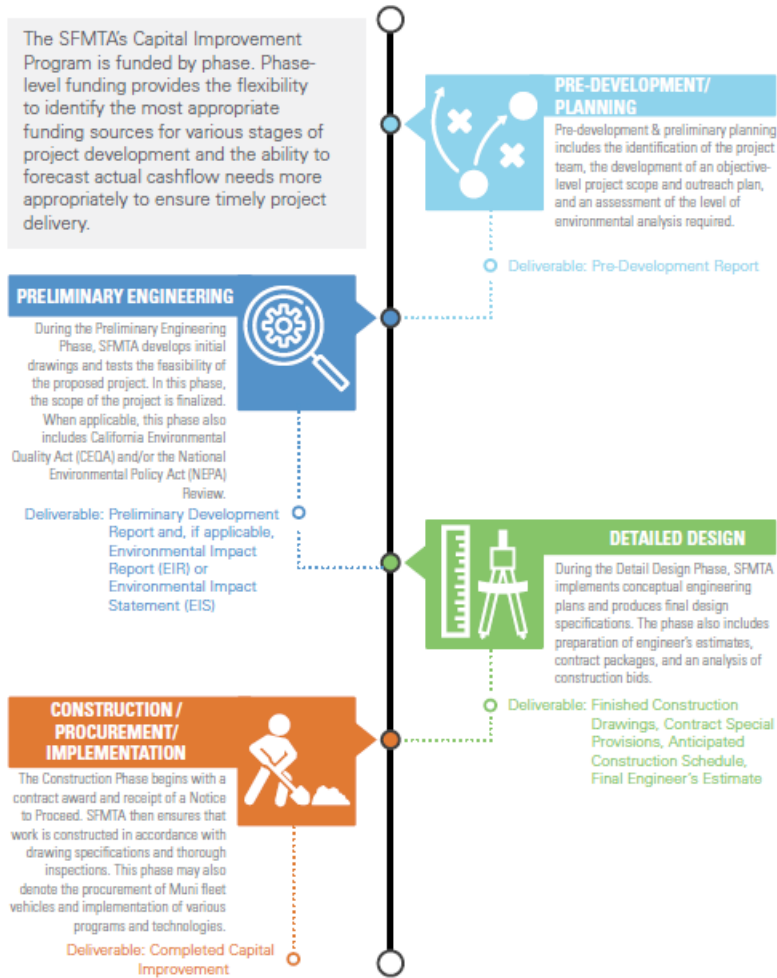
The SFMTA's Capital Improvement Program is funded by phase. Phase-level funding provides the flexibility to identify the most appropriate funding sources for various stages of project development and the ability to forecast actual cashflow needs more appropriately to ensure timely project delivery.

PRE-DEVELOPMENT/ PLANNING

Pre-development & preliminary planning includes the identification of the project team, the development of an objective-level project scope and outreach plan, and an assessment of the level of environmental analysis required.

Deliverable: Pre-Development Report

PRELIMINARY ENGINEERING

During the Preliminary Engineering Phase, SFMTA develops initial drawings and tests the feasibility of the proposed project. In this phase, the scope of the project is finalized. When applicable, this phase also includes California Environmental Quality Act (CEQA) and/or the National Environmental Policy Act (NEPA) Review.

Deliverable: Preliminary Development Report and, if applicable, Environmental Impact Report (EIR) or Environmental Impact Statement (EIS)

DETAILED DESIGN

During the Detail Design Phase, SFMTA implements conceptual engineering plans and produces final design specifications. The phase also includes preparation of engineer's estimates, contract packages, and an analysis of construction bids.

Deliverable: Finished Construction Drawings, Contract Special Provisions, Anticipated Construction Schedule, Final Engineer's Estimate

CONSTRUCTION / PROCUREMENT/ IMPLEMENTATION

The Construction Phase begins with a contract award and receipt of a Notice to Proceed. SFMTA then ensures that work is constructed in accordance with drawing specifications and thorough inspections. This phase may also denote the procurement of Muni fleet vehicles and implementation of various programs and technologies.

Deliverable: Completed Capital Improvement